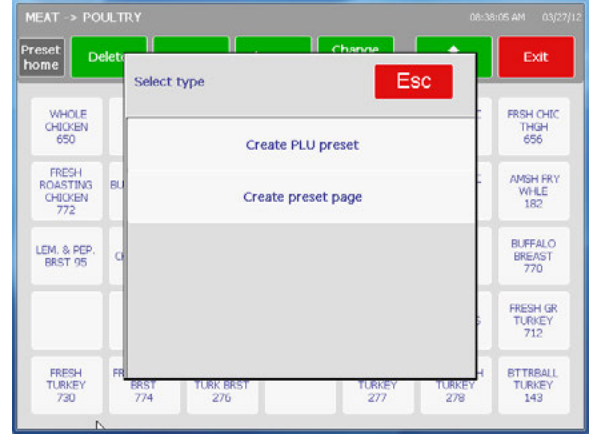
MEAT -> POULTRY
08:38:05 AM 03/27/12

Preset home
Delete
Change
Exit

Select type
Esc

Create PLU preset

Create preset page

WHOLE CHICKEN 650

FRESH ROASTING CHICKEN 772

LEM. & PEP. BRST 95

FRESH TURKEY 730

BRST 774

TURK BRST 276

TURKEY 277

TURKEY 278

FRSH CHIC THGH 656

AMSH FRY WHLE 182

BUFFALO BREAST 770

FRESH GR TURKEY 712

BTTRBALL TURKEY 143